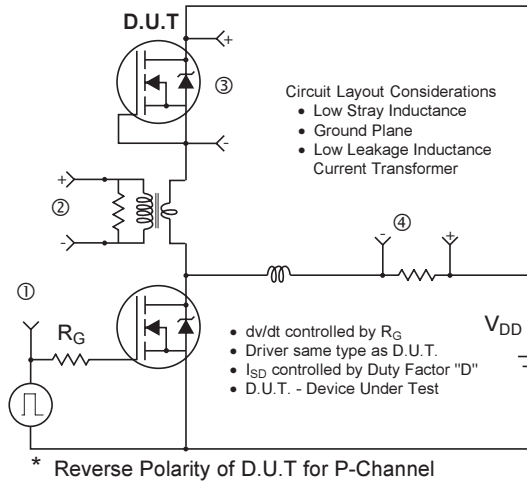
D.U.T

+

③

-

Circuit Layout Considerations
• Low Stray Inductance
• Ground Plane
• Low Leakage Inductance Current Transformer

+

②

-

④

-

+

①

$R_G$

• dv/dt controlled by $R_G$
• Driver same type as D.U.T.
• $I_{SD}$ controlled by Duty Factor "D"
• D.U.T. - Device Under Test

$V_{DD}$

* Reverse Polarity of D.U.T for P-Channel